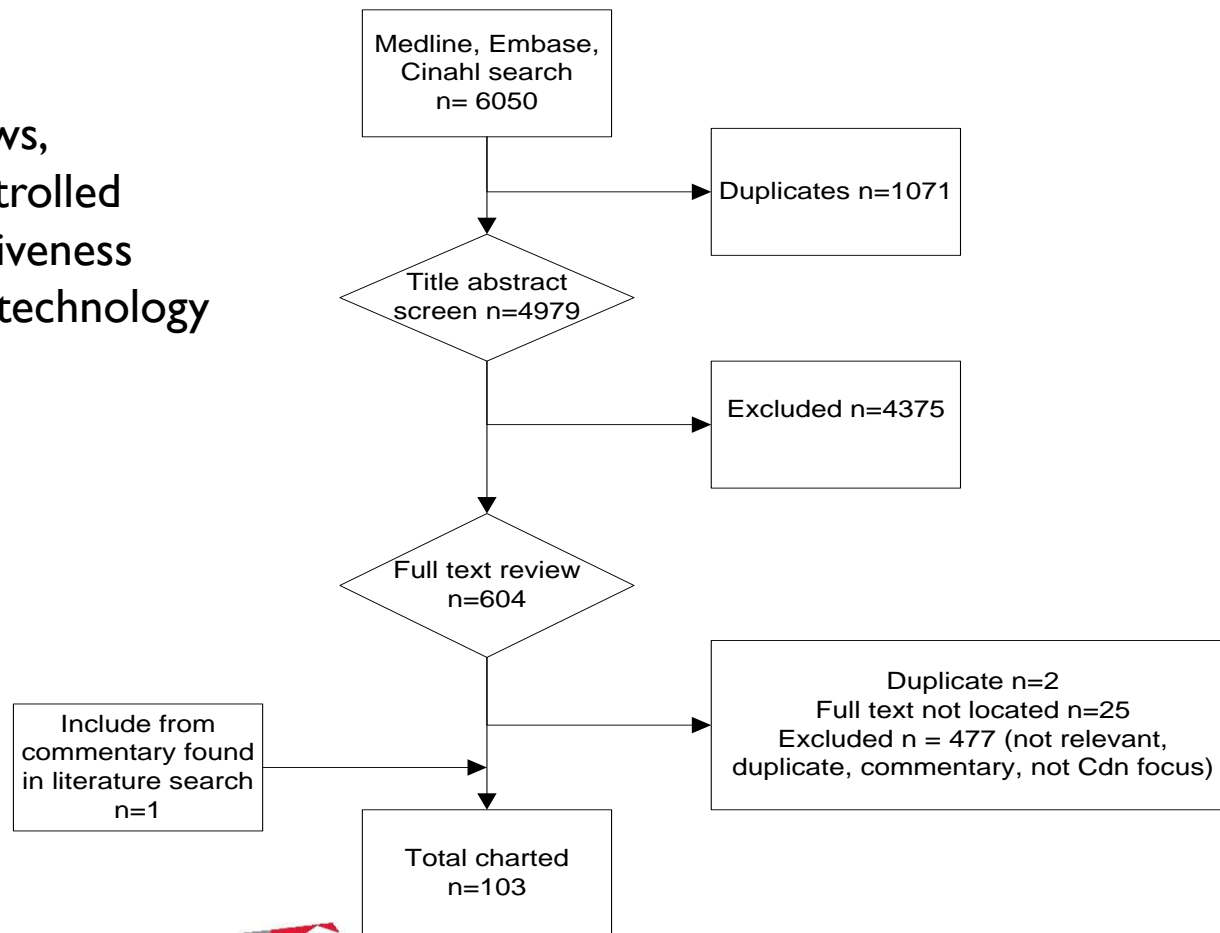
ws,
trolled
iveness
technology

Medline, Embase, Cinahl search n= 6050

Duplicates n=1071

Title abstract screen n=4979

Excluded n=4375

Full text review n=604

Duplicate n=2
Full text not located n=25
Excluded n = 477 (not relevant, duplicate, commentary, not Cdn focus)

Include from commentary found in literature search n=1

Total charted n=103